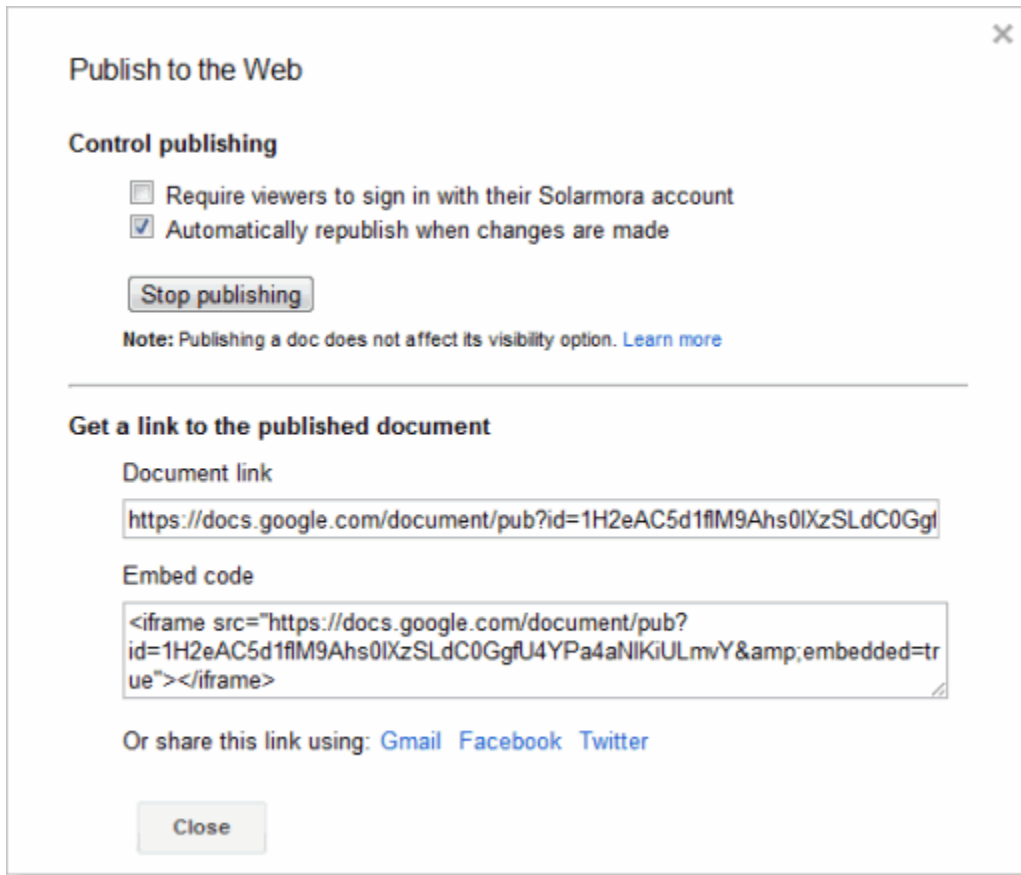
×

Publish to the Web

Control publishing

Require viewers to sign in with their Solarmora account

Automatically republish when changes are made

Stop publishing

Note: Publishing a doc does not affect its visibility option. Learn more

Get a link to the published document

Document link

https://docs.google.com/document/pub?id=1H2eAC5d1flM9Ahs0lXzSLdC0Ggf

Embed code

<iframe src="https://docs.google.com/document/pub?id=1H2eAC5d1flM9Ahs0lXzSLdC0GgfU4YPa4aNlKiULmvY&amp;embedded=true"></iframe>

Or share this link using: Gmail Facebook Twitter

Close